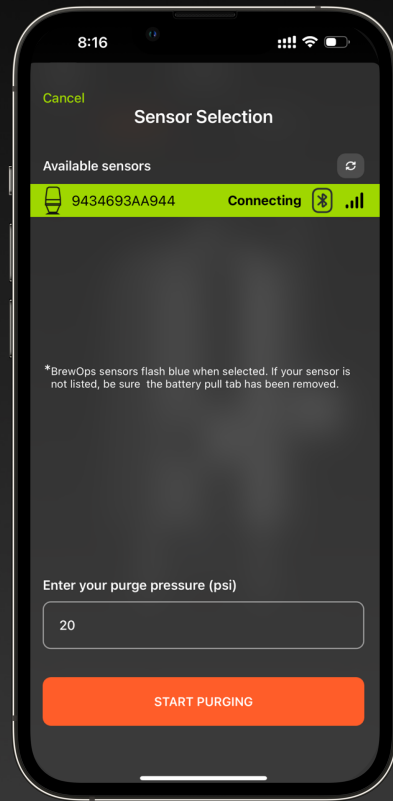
8:16

Cancel

Sensor Selection

Available sensors

9434693AA944 Connecting

*BrewOps sensors flash blue when selected. If your sensor is not listed, be sure  the battery pull tab has been removed.

Enter your purge pressure (psi)

20

START PURGING